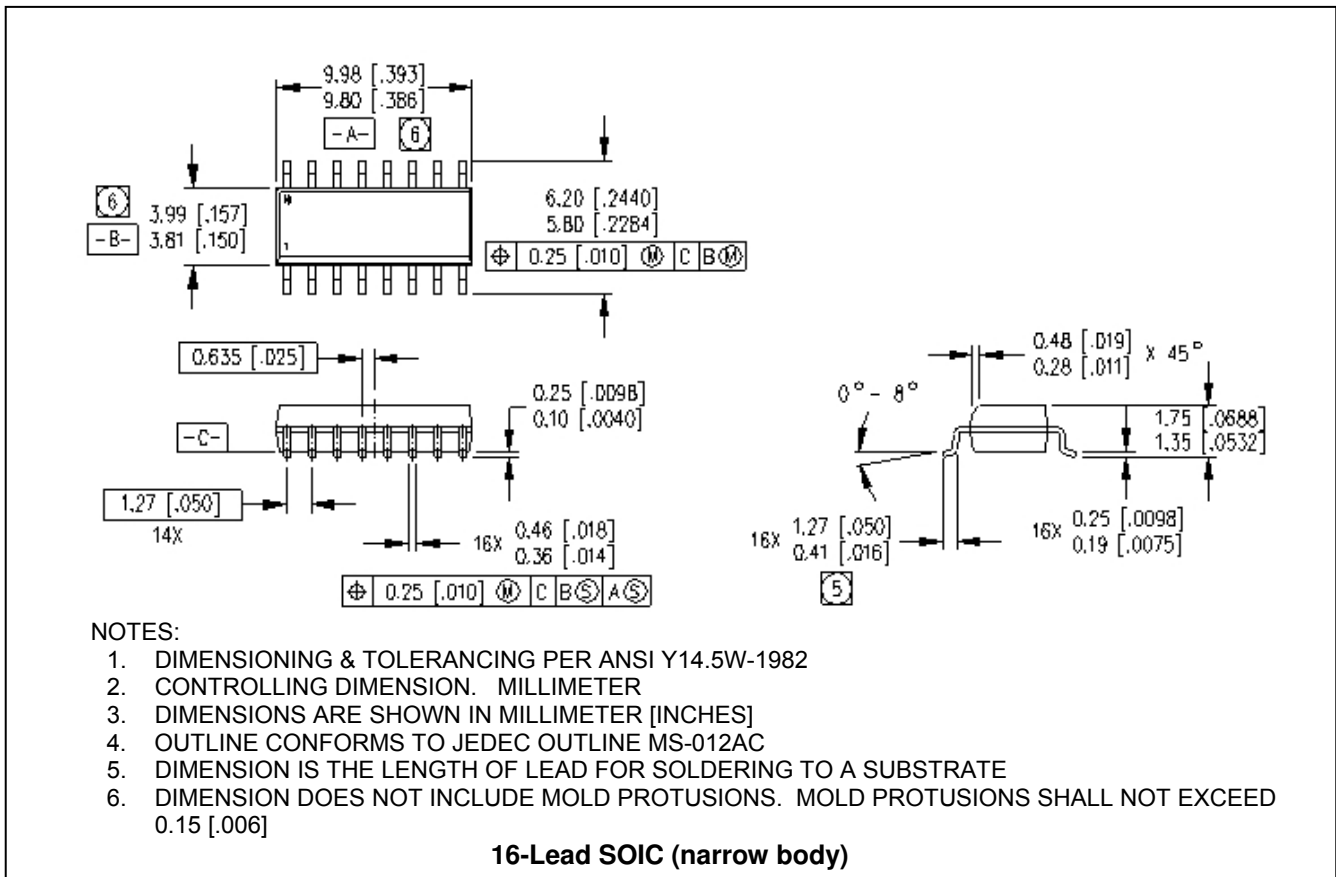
9.98 [.393]
9.80 [.386]

-A-

6

6

3.99 [.157]

-B-

3.81 [.150]

6.20 [.2440]
5.80 [.2284]

| ⊕ | 0.25 [.010] | Ⓜ | C | BⓂ |
|---|---|---|---|---|

0.635 [.025]

0.25 [.0098]
0.10 [.0040]

-C-

1.27 [.050]
14X

16X 0.46 [.018]
0.36 [.014]

| ⊕ | 0.25 [.010] | Ⓜ | C | BⓈ | AⓈ |
|---|---|---|---|---|---|

0.48 [.019]
0.28 [.011] X 45°

0° - 8°

1.75 [.0688]
1.35 [.0532]

16X 1.27 [.050]
0.41 [.016]

5

16X 0.25 [.0098]
0.19 [.0075]

NOTES:
1. DIMENSIONING & TOLERANCING PER ANSI Y14.5W-1982
2. CONTROLLING DIMENSION. MILLIMETER
3. DIMENSIONS ARE SHOWN IN MILLIMETER [INCHES]
4. OUTLINE CONFORMS TO JEDEC OUTLINE MS-012AC
5. DIMENSION IS THE LENGTH OF LEAD FOR SOLDERING TO A SUBSTRATE
6. DIMENSION DOES NOT INCLUDE MOLD PROTUSIONS. MOLD PROTUSIONS SHALL NOT EXCEED 0.15 [.006]

16-Lead SOIC (narrow body)